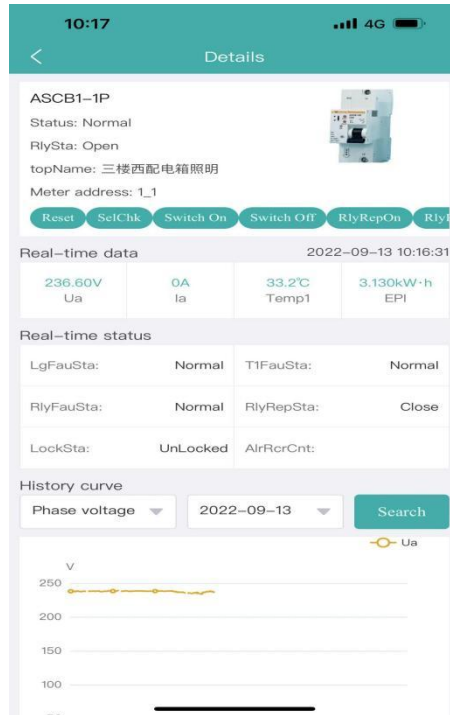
10:17
4G

<
Details

ASCB1-1P
Status: Normal
RlySta: Open
topName: 三楼西配电箱照明
Meter address: 1_1

Reset SelChk Switch On Switch Off RlyRepOn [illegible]

Real-time data 2022-09-13 10:16:31

| 236.60V | 0A | 33.2℃ | 3.130kW·h |
|---|---|---|---|
| Ua | Ia | Temp1 | EPI |

Real-time status

| LgFauSta: | Normal | T1FauSta: | Normal |
|---|---|---|---|
| RlyFauSta: | Normal | RlyRepSta: | Close |
| LockSta: | UnLocked | AlrRcrCnt: | |

History curve
Phase voltage
2022-09-13
Search

Ua
V
250
200
150
100